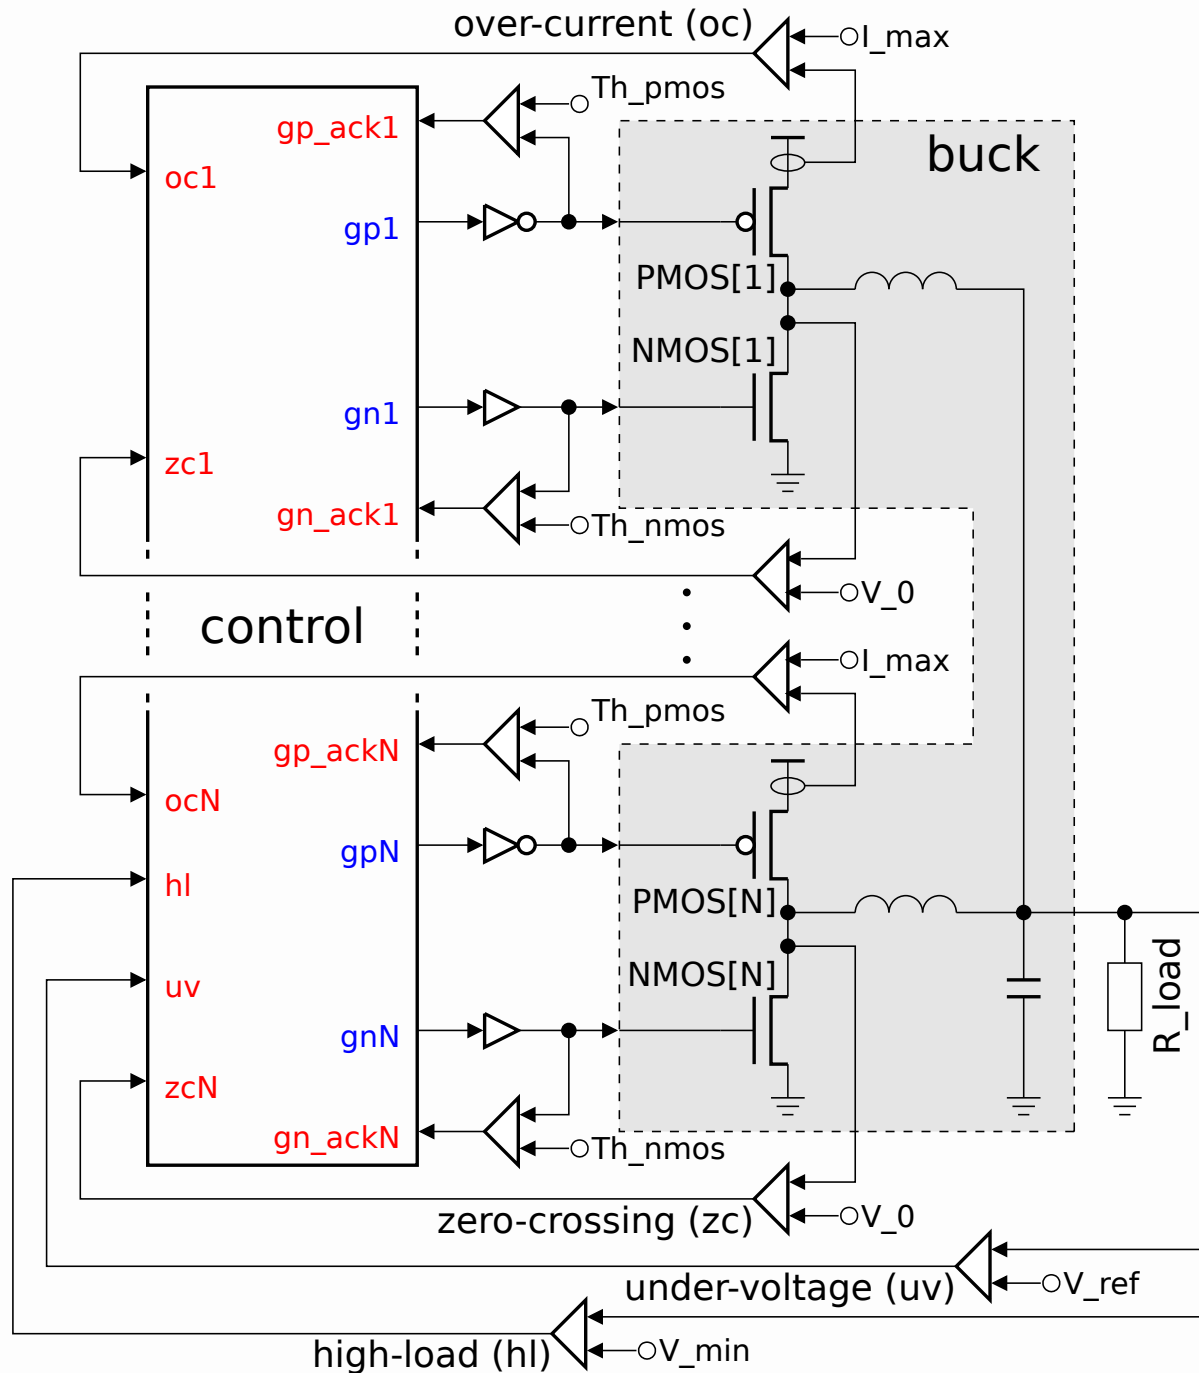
over-current (oc)
I_max
Th_pmos
gp_ack1
oc1
buck
gp1
PMOS[1]
NMOS[1]
gn1
zc1
gn_ack1
Th_nmos
V_0
control
I_max
Th_pmos
gp_ackN
ocN
gpN
hl
PMOS[N]
NMOS[N]
uv
R_load
gnN
zcN
gn_ackN
Th_nmos
V_0
zero-crossing (zc)
under-voltage (uv)
V_ref
high-load (hl)
V_min